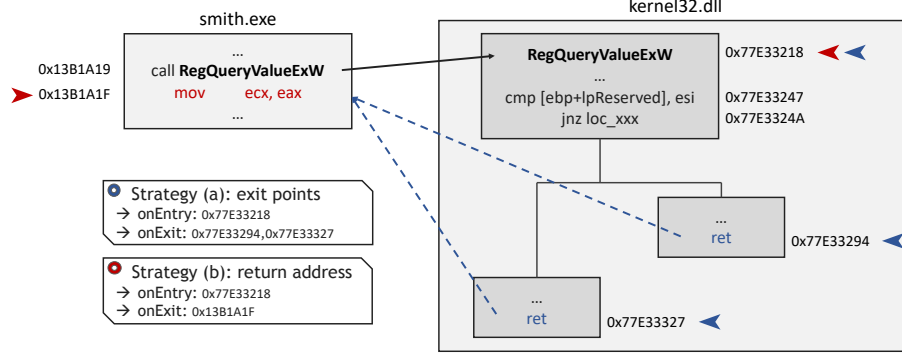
smith.exe

...
call **RegQueryValueExW**
mov ecx, eax
...

0x13B1A19
0x13B1A1F

kernel32.dll

**RegQueryValueExW**
...
cmp [ebp+lpReserved], esi
jnz loc_xxx

0x77E33218
0x77E33247
0x77E3324A

...
ret

0x77E33294

...
ret

0x77E33327

Strategy (a): exit points
→ onEntry: 0x77E33218
→ onExit: 0x77E33294,0x77E33327

Strategy (b): return address
→ onEntry: 0x77E33218
→ onExit: 0x13B1A1F